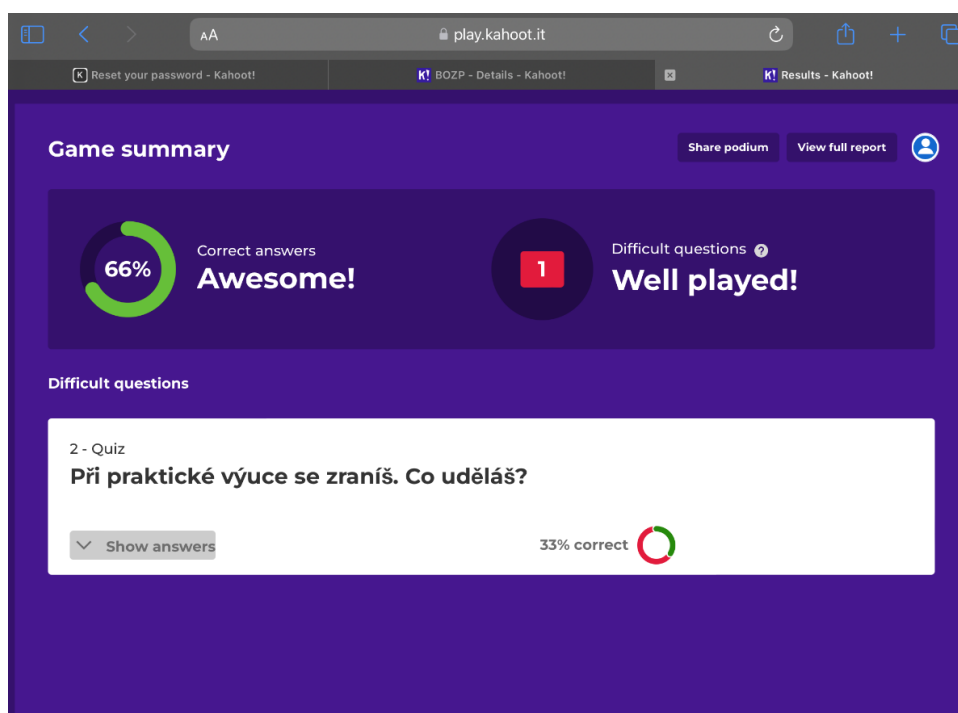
AA play.kahoot.it

Reset your password - Kahoot!
BOZP - Details - Kahoot!
Results - Kahoot!

Game summary

Share podium
View full report

66%
Correct answers
Awesome!

1
Difficult questions
Well played!

Difficult questions

2 - Quiz
Při praktické výuce se zraníš. Co uděláš?

Show answers
33% correct